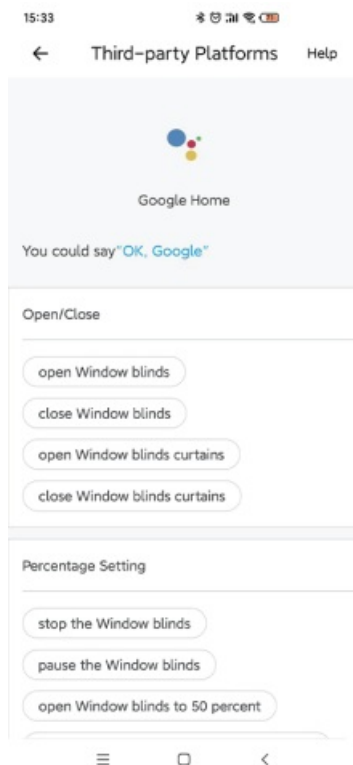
15:33

Third-party Platforms Help

Google Home

You could say"OK, Google"

Open/Close

open Window blinds

close Window blinds

open Window blinds curtains

close Window blinds curtains

Percentage Setting

stop the Window blinds

pause the Window blinds

open Window blinds to 50 percent